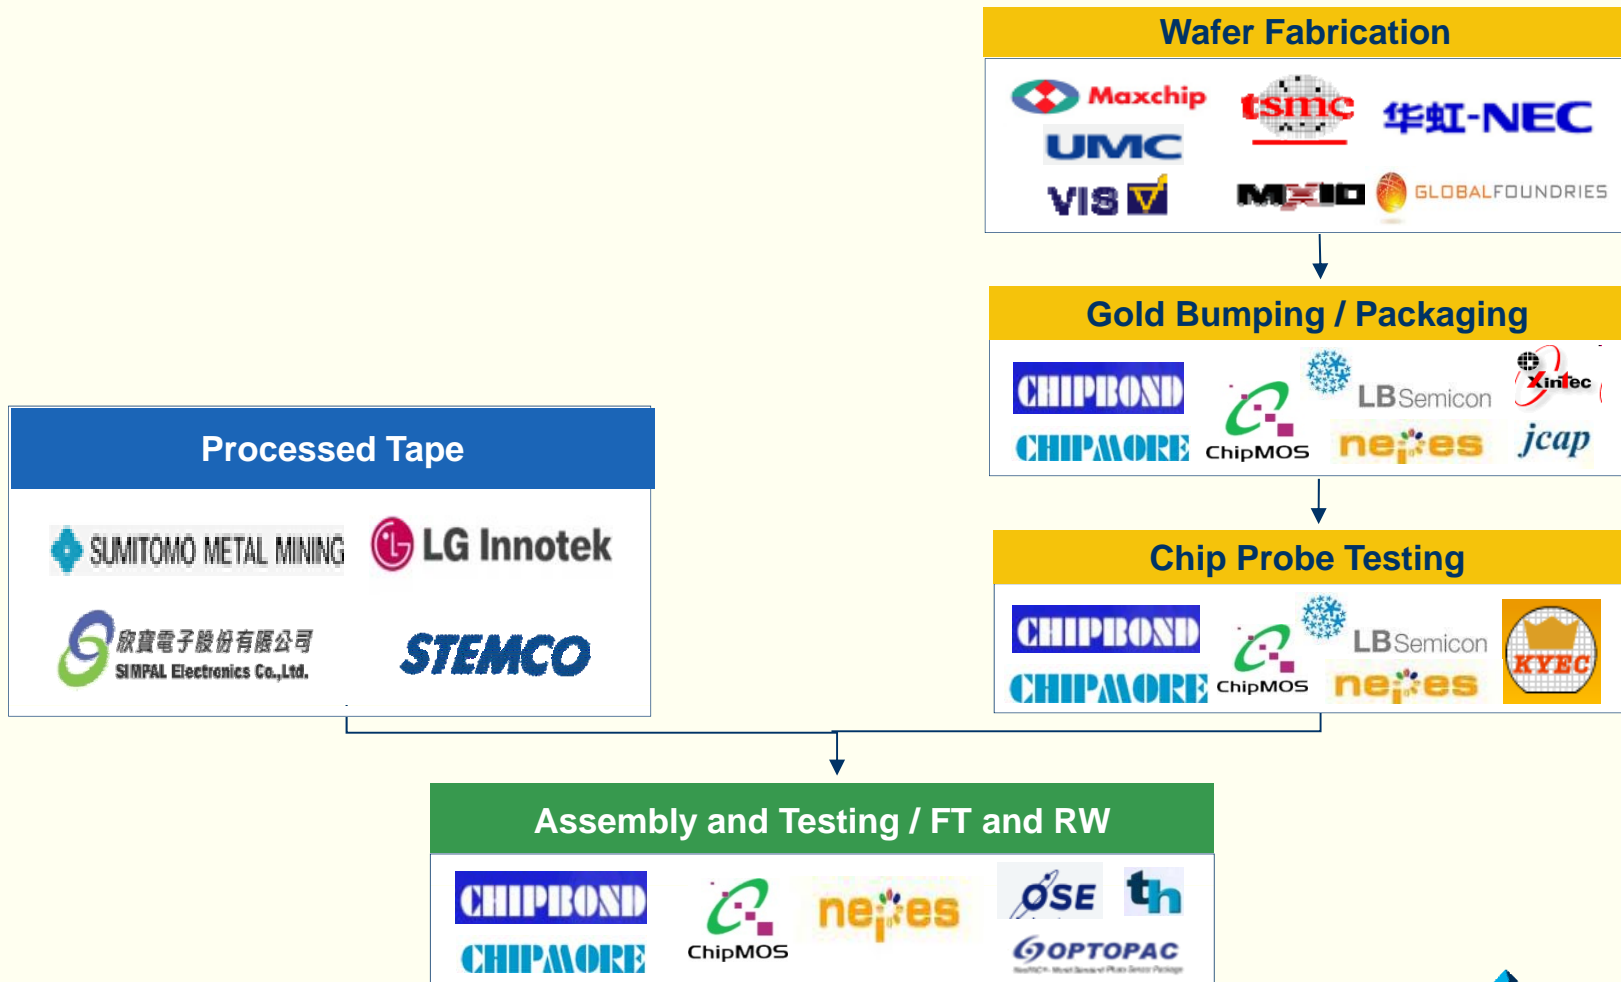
Wafer Fabrication

Maxchip tsmc 华虹-NEC
UMC
VIS MXIC GLOBALFOUNDRIES

Gold Bumping / Packaging

CHIPBOND LBSemicon XinTec
CHIPMORE ChipMOS nepes jcap

Processed Tape

SUMITOMO METAL MINING LG Innotek

欣寶電子股份有限公司
SIMPAL Electronics Co.,Ltd. STEMCO

Chip Probe Testing

CHIPBOND LBSemicon
CHIPMORE ChipMOS nepes KYEC

Assembly and Testing / FT and RW

CHIPBOND ChipMOS nepes OSE th
CHIPMORE OPTOPAC